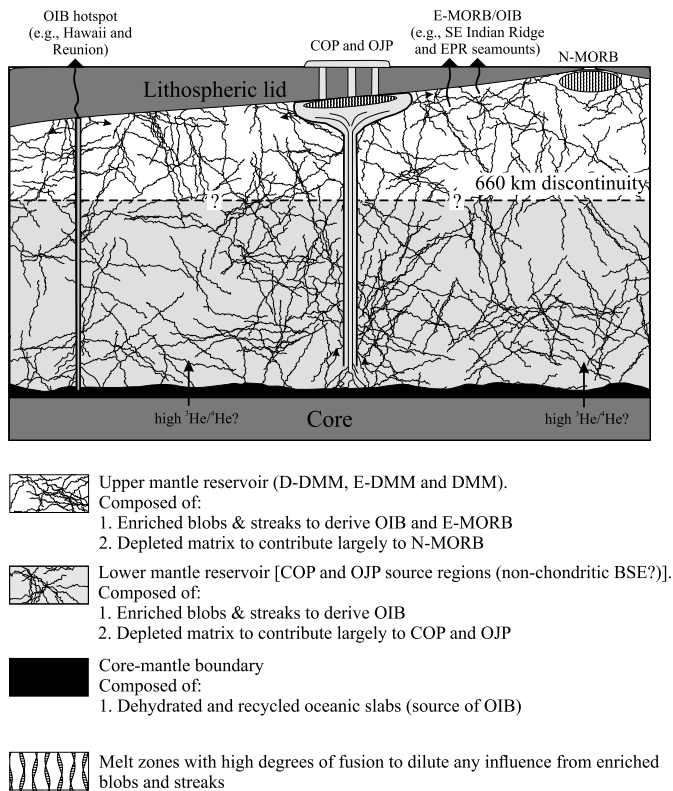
OIB hotspot (e.g., Hawaii and Reunion)

COP and OJP

E-MORB/OIB (e.g., SE Indian Ridge and EPR seamounts)

N-MORB

Lithospheric lid

660 km discontinuity

?

?

high $^3He/^4He$?

Core

high $^3He/^4He$?

Upper mantle reservoir (D-DMM, E-DMM and DMM).
Composed of:
1. Enriched blobs & streaks to derive OIB and E-MORB
2. Depleted matrix to contribute largely to N-MORB

Lower mantle reservoir [COP and OJP source regions (non-chondritic BSE?)].
Composed of:
1. Enriched blobs & streaks to derive OIB
2. Depleted matrix to contribute largely to COP and OJP

Core-mantle boundary
Composed of:
1. Dehydrated and recycled oceanic slabs (source of OIB)

Melt zones with high degrees of fusion to dilute any influence from enriched blobs and streaks